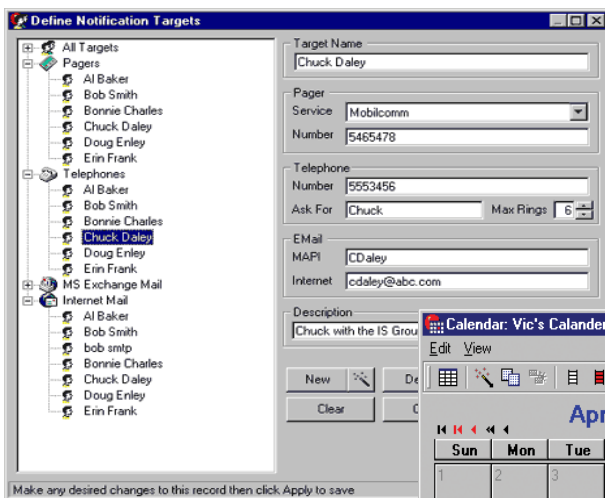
Define Notification Targets

All Targets
Pagers
Al Baker
Bob Smith
Bonnie Charles
Chuck Daley
Doug Enley
Erin Frank
Telephones
Al Baker
Bob Smith
Bonnie Charles
Chuck Daley
Doug Enley
Erin Frank
MS Exchange Mail
Internet Mail
Al Baker
Bob Smith
bob smtp
Bonnie Charles
Chuck Daley
Doug Enley
Erin Frank

Target Name
Chuck Daley

Pager
Service Mobilcomm
Number 5465478

Telephone
Number 5553456
Ask For Chuck
Max Rings 6

EMail
MAPI CDaley
Internet cdaley@abc.com

Description
Chuck with the IS Grou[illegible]

New
De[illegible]
Clear
C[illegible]

Calendar: Vic's Calender
Edit View
Apr
Sun | Mon | Tue
1 2 3

Make any desired changes to this record then click Apply to save